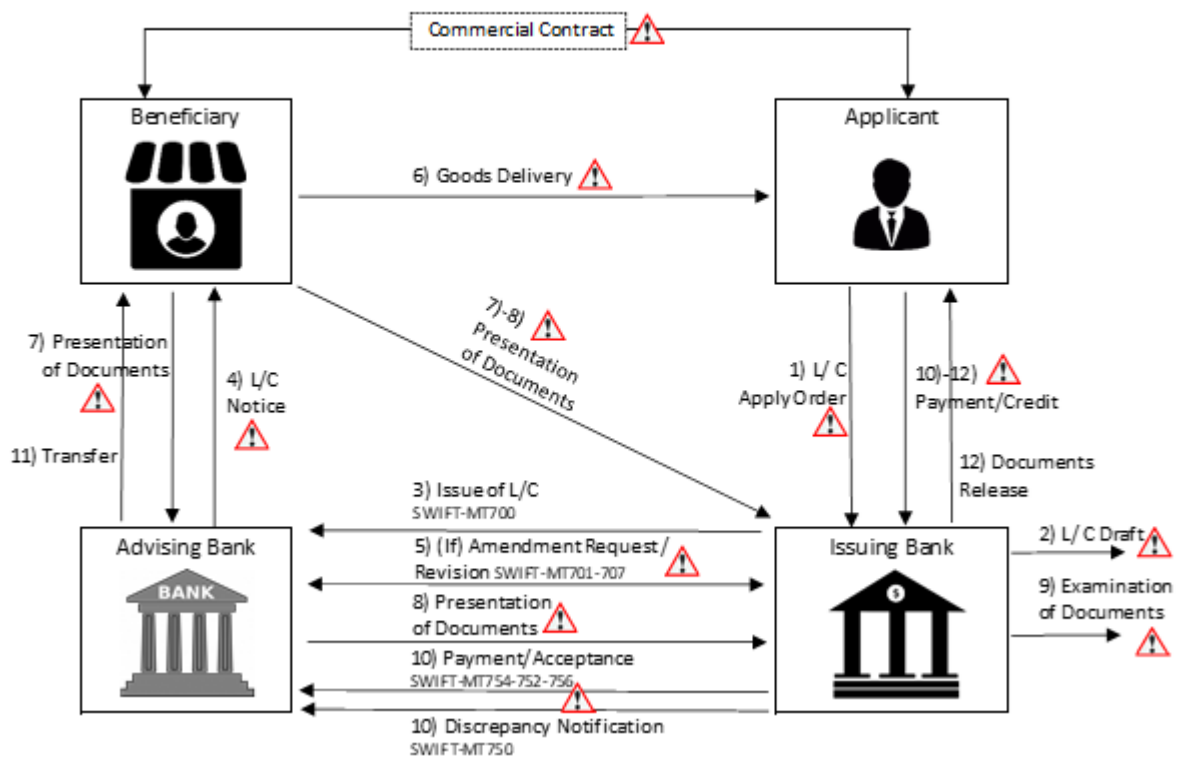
Commercial Contract

Beneficiary

Applicant

6) Goods Delivery

7)-8) Presentation of Documents

7) Presentation of Documents

4) L/C Notice

11) Transfer

1) L/ C Apply Order

10)-12) Payment/Credit

12) Documents Release

3) Issue of L/C
SWIFT-MT700

5) (If) Amendment Request / Revision SWIFT-MT701-707

8) Presentation of Documents

10) Payment/Acceptance
SWIFT-MT754-752-756

10) Discrepancy Notification
SWIFT-MT750

Advising Bank

BANK

Issuing Bank

$

2) L/ C Draft

9) Examination of Documents